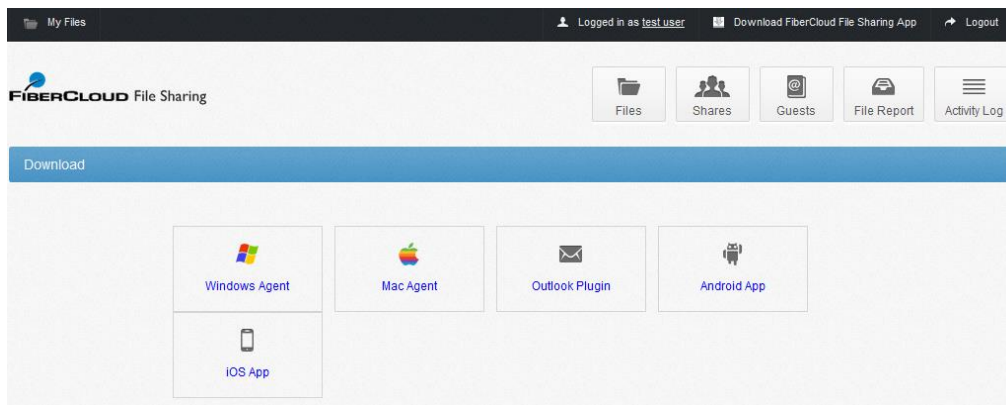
My Files

Logged in as test user

Download FiberCloud File Sharing App

Logout

FIBERCLOUD File Sharing

Files

Shares

Guests

File Report

Activity Log

Download

Windows Agent

Mac Agent

Outlook Plugin

Android App

iOS App